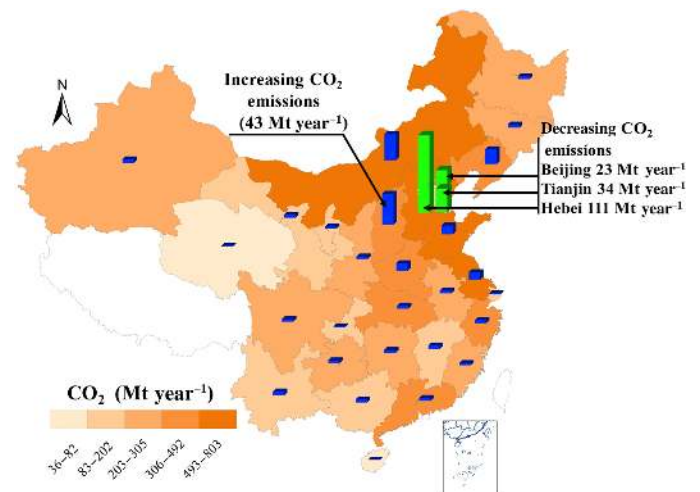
N

Increasing $CO_2$ emissions ($43$ Mt year$^{-1}$)

Decreasing $CO_2$ emissions

Beijing 23 Mt year$^{-1}$

Tianjin 34 Mt year$^{-1}$

Hebei 111 Mt year$^{-1}$

$CO_2$ (Mt year$^{-1}$)

36–82

83–202

203–305

306–492

493–803